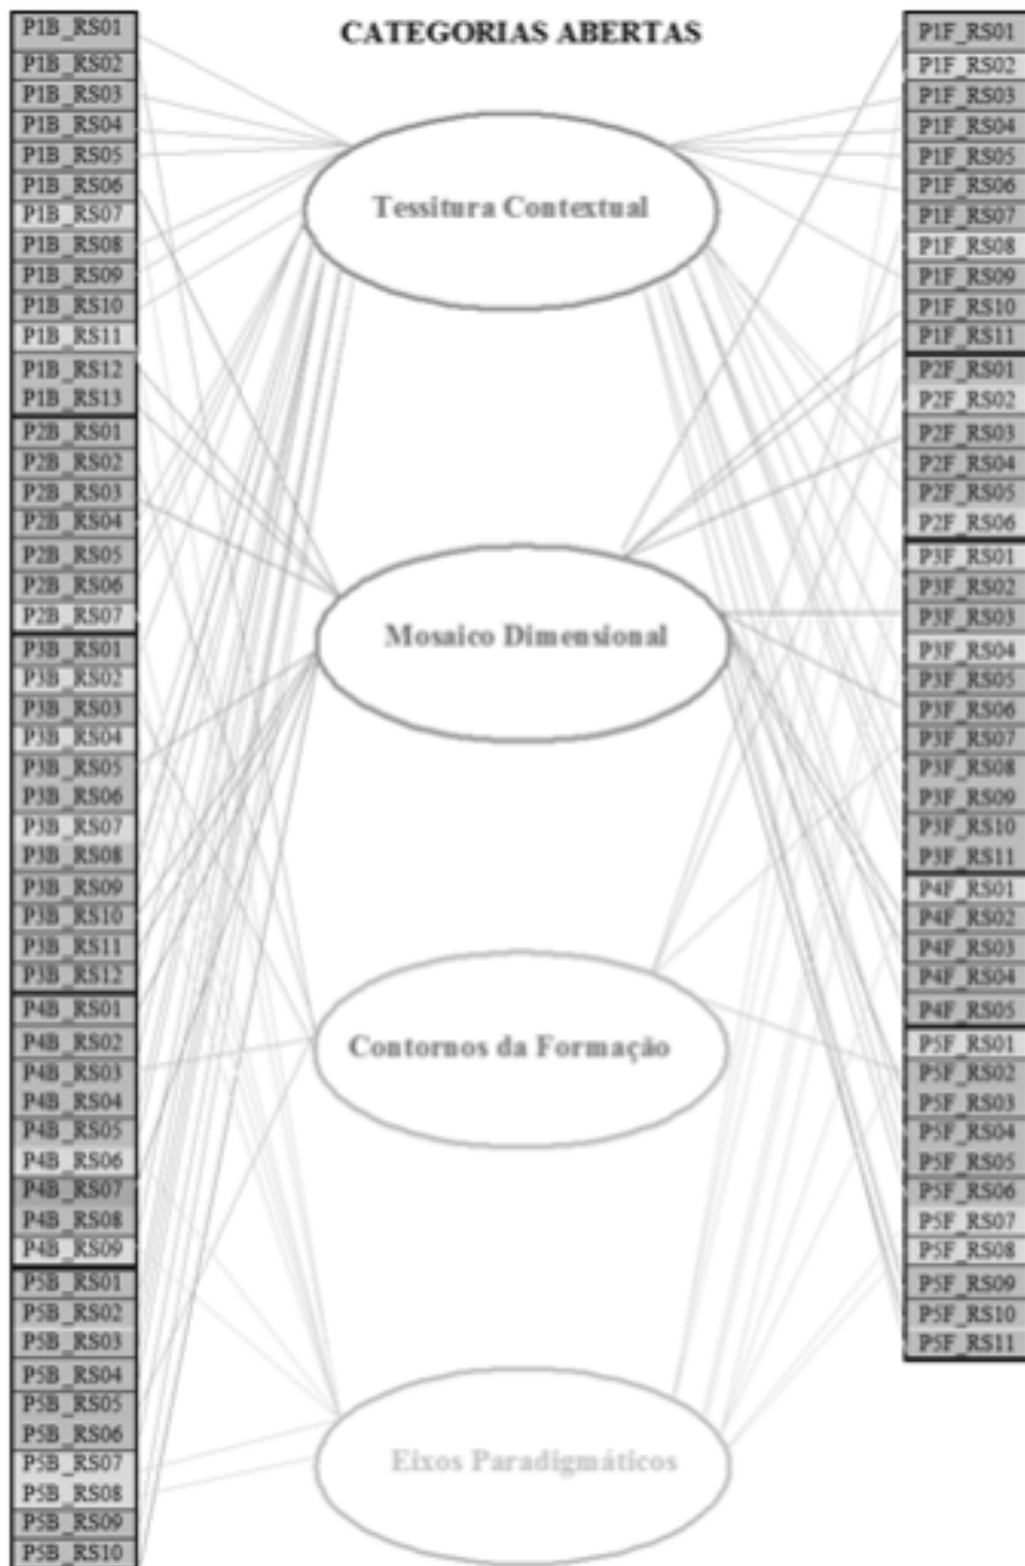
CATEGORIAS ABERTAS

P1B_RS01
P1B_RS02
P1B_RS03
P1B_RS04
P1B_RS05
P1B_RS06
P1B_RS07
P1B_RS08
P1B_RS09
P1B_RS10
P1B_RS11
P1B_RS12
P1B_RS13
P2B_RS01
P2B_RS02
P2B_RS03
P2B_RS04
P2B_RS05
P2B_RS06
P2B_RS07
P3B_RS01
P3B_RS02
P3B_RS03
P3B_RS04
P3B_RS05
P3B_RS06
P3B_RS07
P3B_RS08
P3B_RS09
P3B_RS10
P3B_RS11
P3B_RS12
P4B_RS01
P4B_RS02
P4B_RS03
P4B_RS04
P4B_RS05
P4B_RS06
P4B_RS07
P4B_RS08
P4B_RS09
P5B_RS01
P5B_RS02
P5B_RS03
P5B_RS04
P5B_RS05
P5B_RS06
P5B_RS07
P5B_RS08
P5B_RS09
P5B_RS10

Tessitura Contextual

Mosaico Dimensional

Contornos da Formação

Eixos Paradigmáticos

P1F_RS01
P1F_RS02
P1F_RS03
P1F_RS04
P1F_RS05
P1F_RS06
P1F_RS07
P1F_RS08
P1F_RS09
P1F_RS10
P1F_RS11
P2F_RS01
P2F_RS02
P2F_RS03
P2F_RS04
P2F_RS05
P2F_RS06
P3F_RS01
P3F_RS02
P3F_RS03
P3F_RS04
P3F_RS05
P3F_RS06
P3F_RS07
P3F_RS08
P3F_RS09
P3F_RS10
P3F_RS11
P4F_RS01
P4F_RS02
P4F_RS03
P4F_RS04
P4F_RS05
P5F_RS01
P5F_RS02
P5F_RS03
P5F_RS04
P5F_RS05
P5F_RS06
P5F_RS07
P5F_RS08
P5F_RS09
P5F_RS10
P5F_RS11